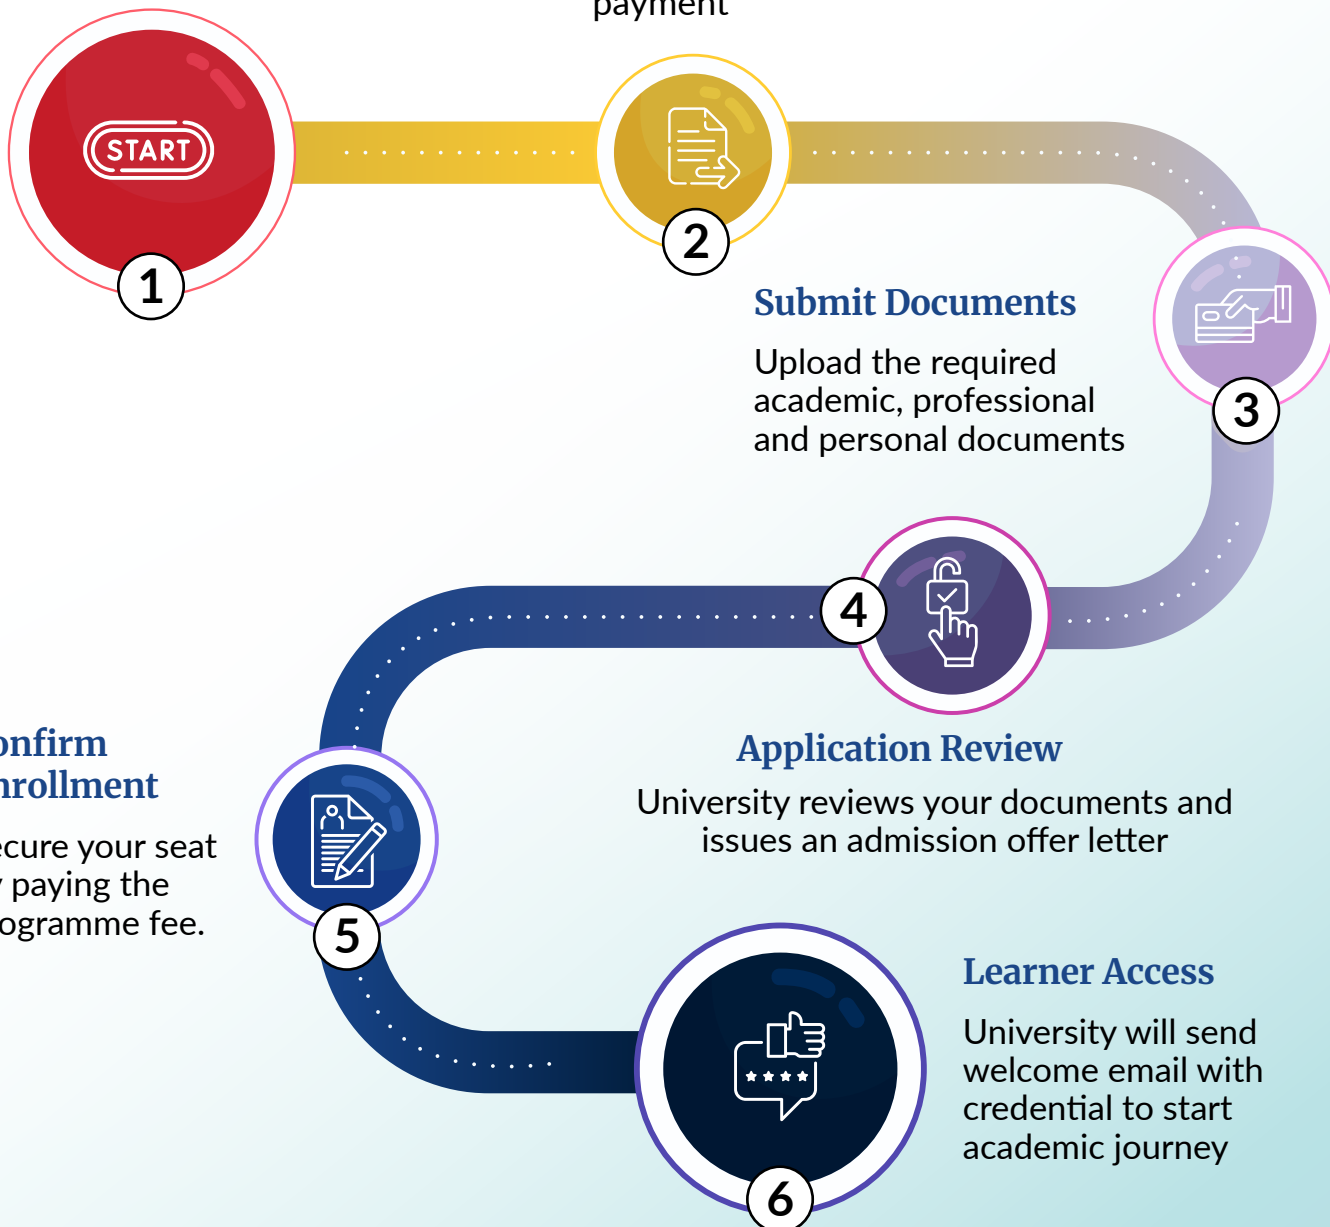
payment

START

1

2

Submit Documents

Upload the required academic, professional and personal documents

3

4

onfirm nrollment

ecure your seat paying the ogramme fee.

Application Review

University reviews your documents and issues an admission offer letter

5

Learner Access

University will send welcome email with credential to start academic journey

6